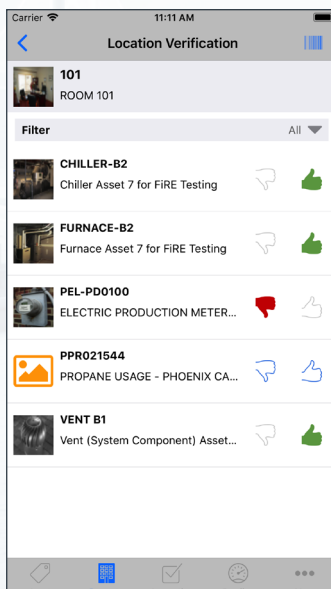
Carrier
11:11 AM

Location Verification

101
ROOM 101

Filter
All

CHILLER-B2
Chiller Asset 7 for FiRE Testing

FURNACE-B2
Furnace Asset 7 for FiRE Testing

PEL-PD0100
ELECTRIC PRODUCTION METER...

PPR021544
PROPANE USAGE - PHOENIX CA...

VENT B1
Vent (System Component) Asset...

•••